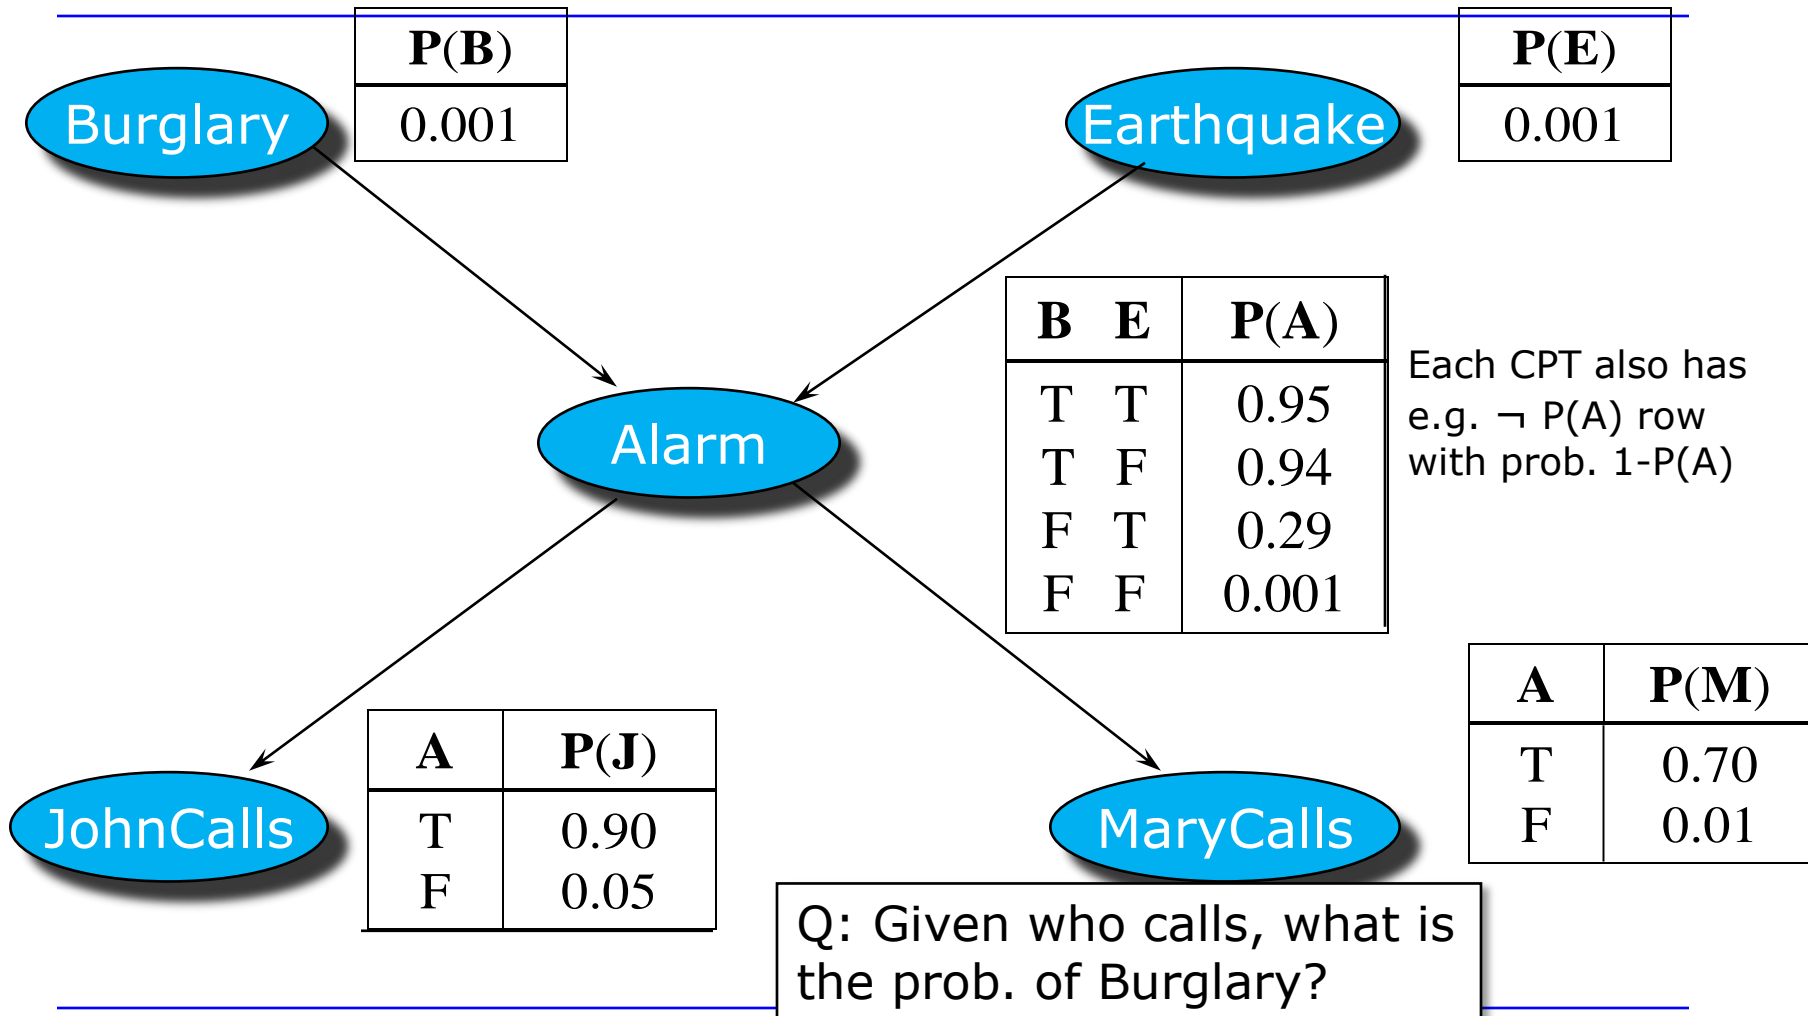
Burglary

| P(B) |
|---|
| 0.001 |

Earthquake

| P(E) |
|---|
| 0.001 |

Alarm

| B | E | P(A) |
|---|---|---|
| T | T | 0.95 |
| T | F | 0.94 |
| F | T | 0.29 |
| F | F | 0.001 |

Each CPT also has e.g. ¬ P(A) row with prob. 1-P(A)

JohnCalls

| A | P(J) |
|---|---|
| T | 0.90 |
| F | 0.05 |

MaryCalls

| A | P(M) |
|---|---|
| T | 0.70 |
| F | 0.01 |

Q: Given who calls, what is the prob. of Burglary?